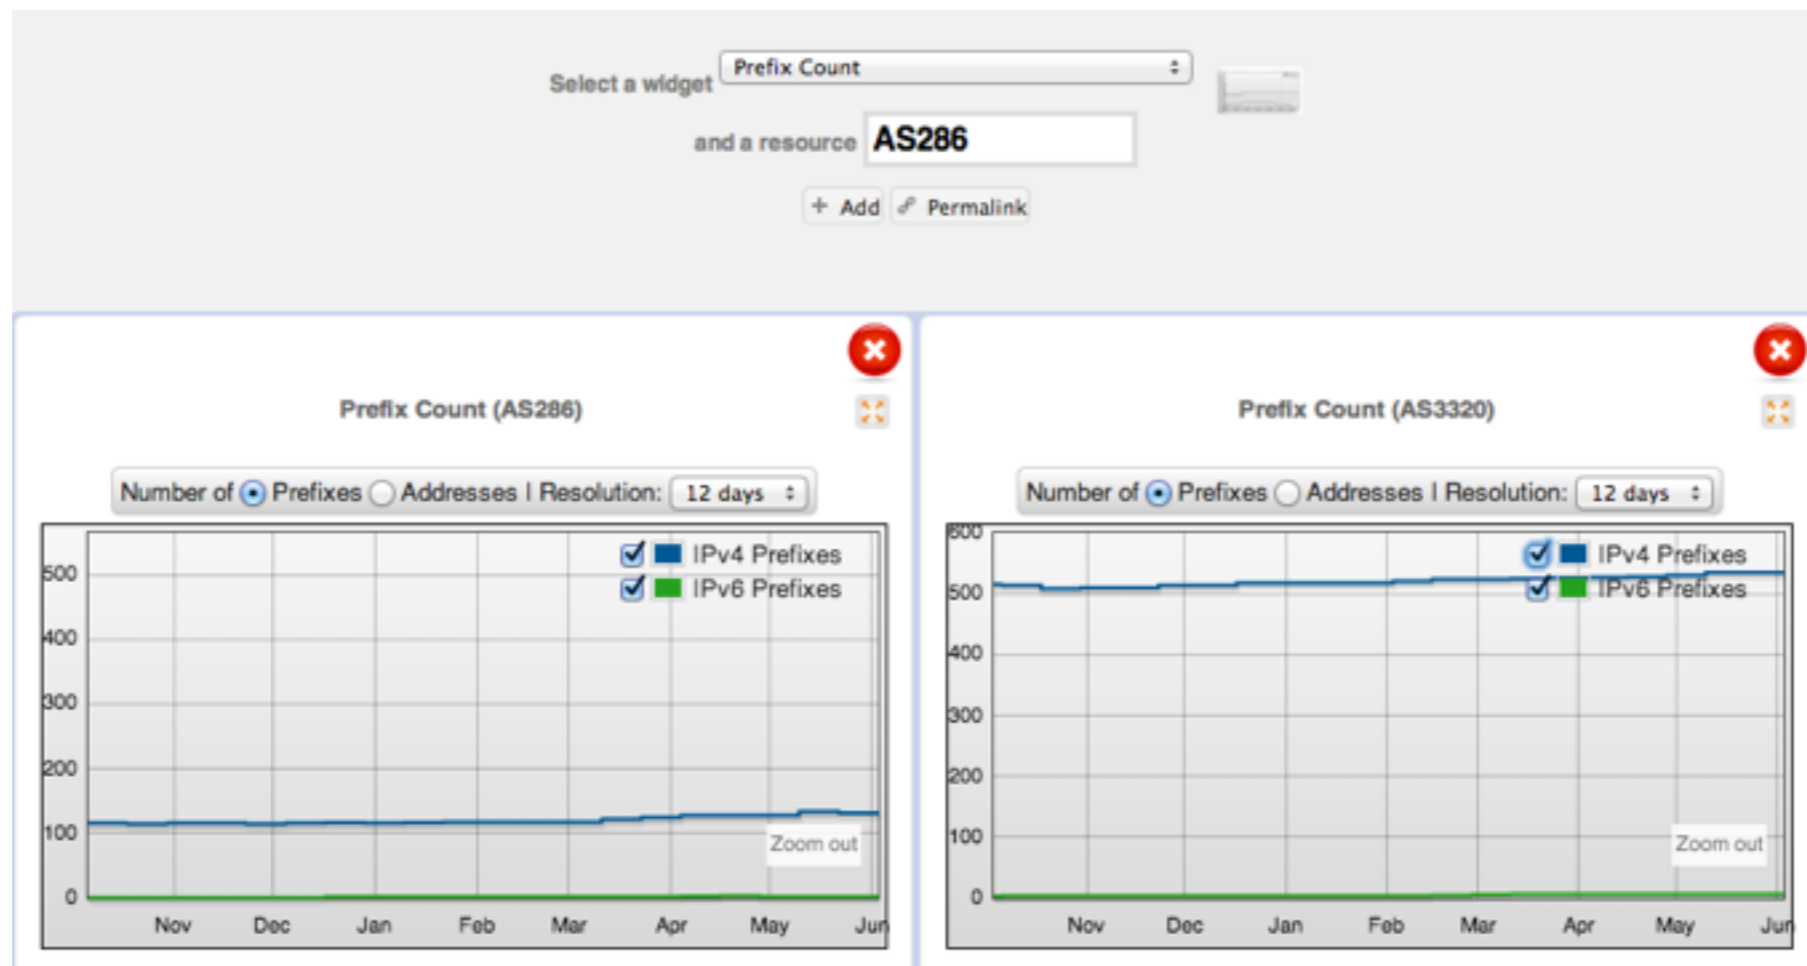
Select a widget Prefix Count

and a resource AS286

+ Add  Permalink

Prefix Count (AS286)

Number of Prefixes Addresses | Resolution: 12 days

IPv4 Prefixes
IPv6 Prefixes

500
400
300
200
100
0

Zoom out

Nov Dec Jan Feb Mar Apr May Jun

Prefix Count (AS3320)

Number of Prefixes Addresses | Resolution: 12 days

IPv4 Prefixes
IPv6 Prefixes

600
500
400
300
200
100
0

Zoom out

Nov Dec Jan Feb Mar Apr May Jun